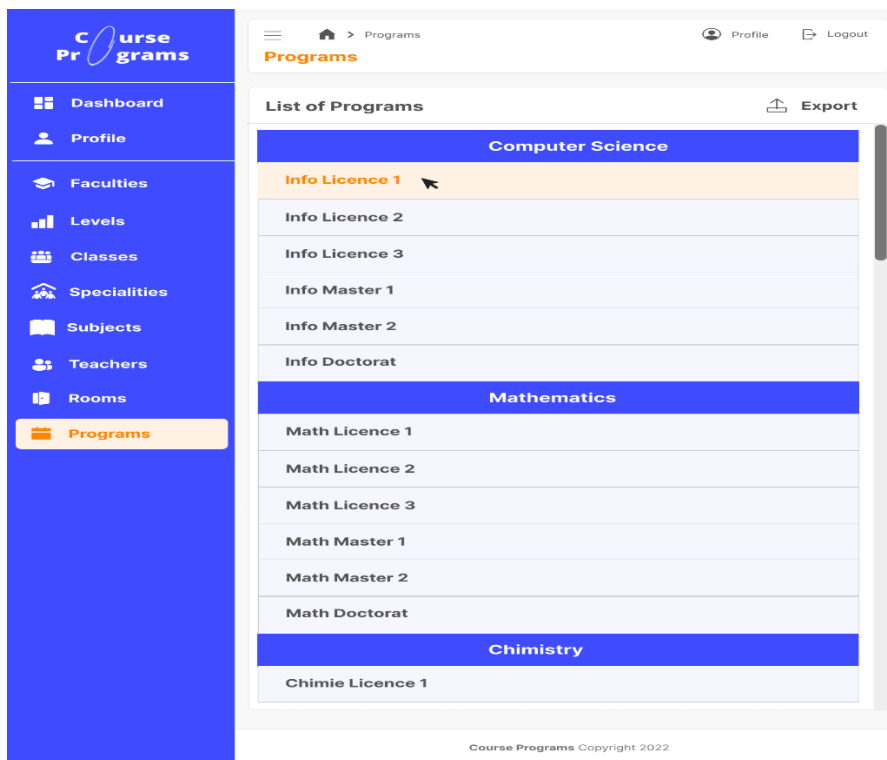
Course Programs

Dashboard
Profile
Faculties
Levels
Classes
Specialities
Subjects
Teachers
Rooms
Programs

> Programs
Programs

Profile
Logout

List of Programs
Export

Computer Science
Info Licence 1
Info Licence 2
Info Licence 3
Info Master 1
Info Master 2
Info Doctorat

Mathematics
Math Licence 1
Math Licence 2
Math Licence 3
Math Master 1
Math Master 2
Math Doctorat

Chimistry
Chimie Licence 1

Course Programs Copyright 2022